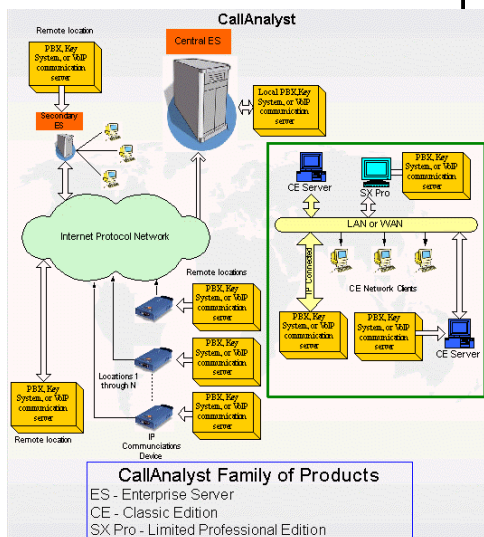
CallAnalyst

Remote location

PBX, Key System, or VoIP communication server

Secondary ES

Central ES

Local PBX, Key System, or VoIP communication server

CE Server

SX Pro

PBX, Key System, or VoIP communication server

LAN or WAN

IP Connected

CE Network Clients

Internet Protocol Network

Remote locations

PBX, Key System, or VoIP communication server

PBX, Key System, or VoIP communication server

PBX, Key System, or VoIP communication server

CE Server

PBX, Key System, or VoIP communication server

Locations 1 through N

PBX, Key System, or VoIP communication server

PBX, Key System, or VoIP communication server

IP Communications Device

Remote location

CallAnalyst Family of Products
ES - Enterprise Server
CE - Classic Edition
SX Pro - Limited Professional Edition